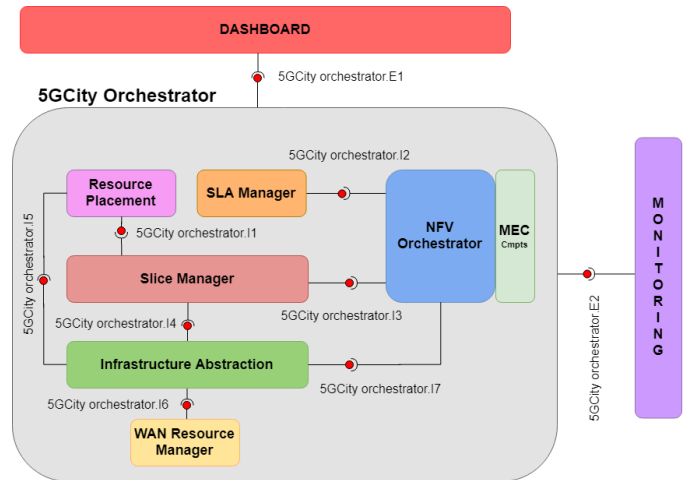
DASHBOARD

5GCity orchestrator.E1

5GCity Orchestrator

5GCity orchestrator.I2

Resource Placement

SLA Manager

NFV Orchestrator

MEC Cmpts

5GCity orchestrator.I1

5GCity orchestrator.I5

Slice Manager

5GCity orchestrator.I4

5GCity orchestrator.I3

Infrastructure Abstraction

5GCity orchestrator.I7

5GCity orchestrator.I6

WAN Resource Manager

MONITORING

5GCity orchestrator.E2